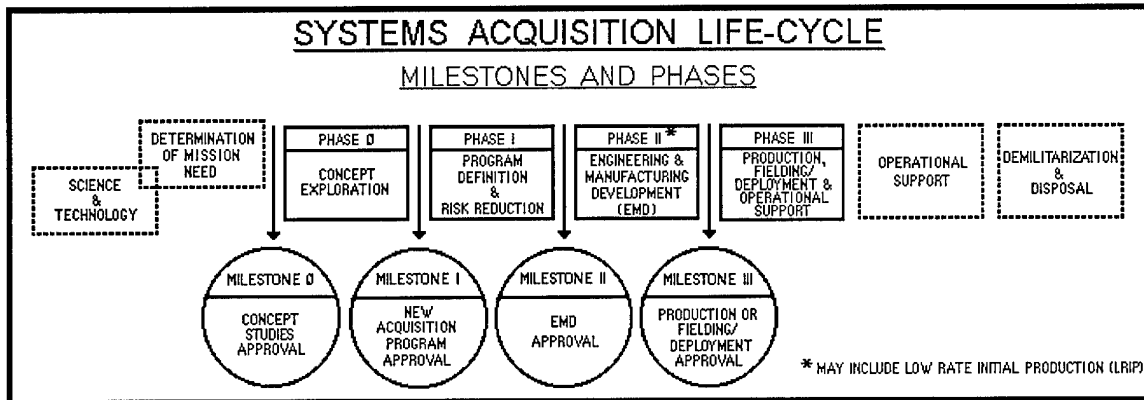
SYSTEMS ACQUISITION LIFE-CYCLE

MILESTONES AND PHASES

SCIENCE & TECHNOLOGY

DETERMINATION OF MISSION NEED

PHASE 0
CONCEPT EXPLORATION

PHASE I
PROGRAM DEFINITION & RISK REDUCTION

PHASE II *
ENGINEERING & MANUFACTURING DEVELOPMENT (EMD)

PHASE III
PRODUCTION, FIELDING/ DEPLOYMENT & OPERATIONAL SUPPORT

OPERATIONAL SUPPORT

DEMILITARIZATION & DISPOSAL

MILESTONE 0
CONCEPT STUDIES APPROVAL

MILESTONE I
NEW ACQUISITION PROGRAM APPROVAL

MILESTONE II
EMD APPROVAL

MILESTONE III
PRODUCTION OR FIELDING/ DEPLOYMENT APPROVAL

* MAY INCLUDE LOW RATE INITIAL PRODUCTION (LRIP)